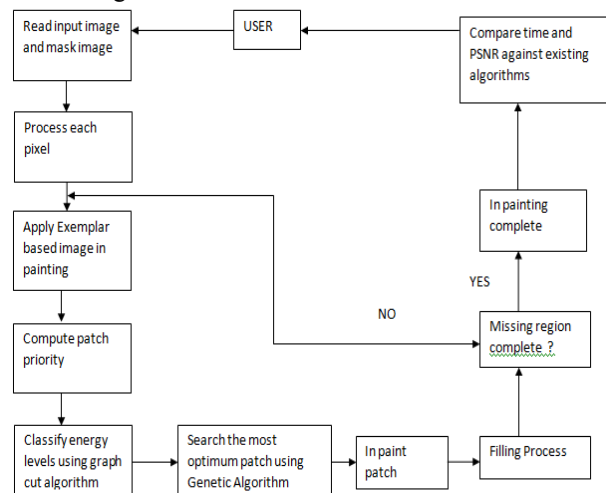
Read input image and mask image

USER

Compare time and PSNR against existing algorithms

Process each pixel

Apply Exemplar based image in painting

In painting complete

YES

NO

Compute patch priority

Missing region complete ?

Classify energy levels using graph cut algorithm

Search the most optimum patch using Genetic Algorithm

In paint patch

Filling Process